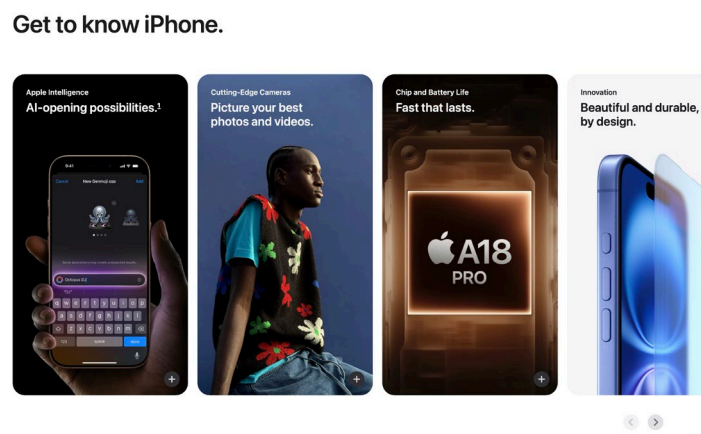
Get to know iPhone.

Apple Intelligence
AI-opening possibilities.$^1$

9:41
Cancel New Genmoji
Add
Octopus DJ

Cutting-Edge Cameras
Picture your best photos and videos.

Chip and Battery Life
Fast that lasts.

A18
PRO

Innovation
Beautiful and durable, by design.